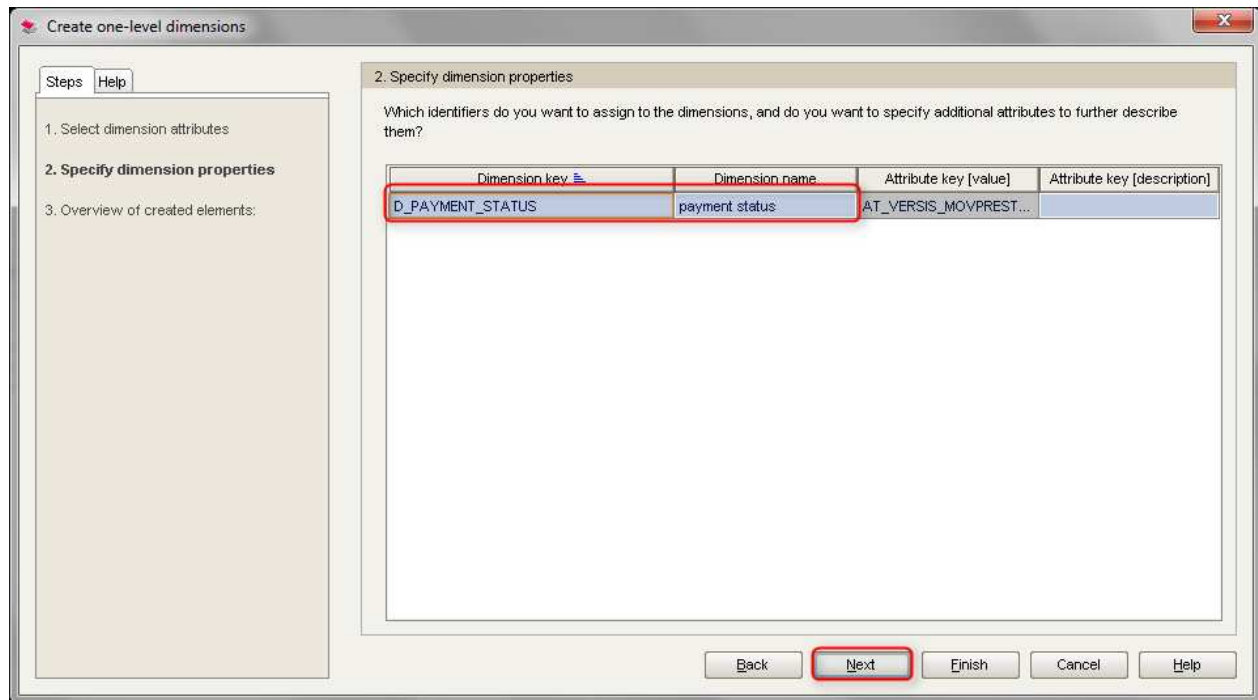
Create one-level dimensions

Steps Help

1. Select dimension attributes

2. Specify dimension properties

3. Overview of created elements:

2. Specify dimension properties

Which identifiers do you want to assign to the dimensions, and do you want to specify additional attributes to further describe them?

| Dimension key | Dimension name | Attribute key [value] | Attribute key [description] |
|---|---|---|---|
| D_PAYMENT_STATUS | payment status | AT_VERSIS_MOVPREST... | |

Back Next Finish Cancel Help